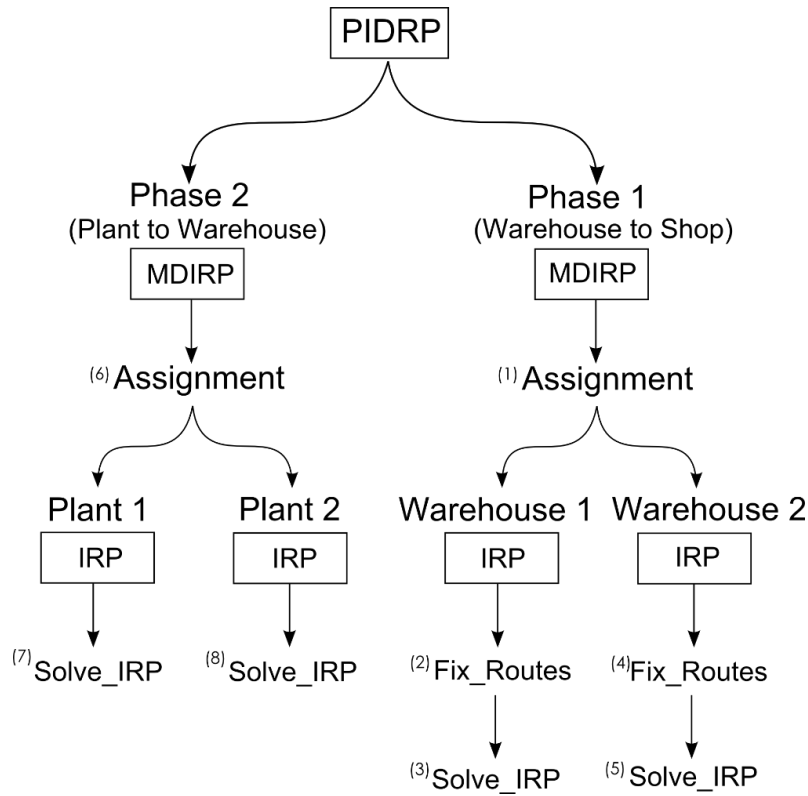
PIDRP

Phase 2
(Plant to Warehouse)

MDIRP

$^{(6)}$Assignment

Plant 1

IRP

$^{(7)}$Solve_IRP

Plant 2

IRP

$^{(8)}$Solve_IRP

Phase 1
(Warehouse to Shop)

MDIRP

$^{(1)}$Assignment

Warehouse 1

IRP

$^{(2)}$Fix_Routes

$^{(3)}$Solve_IRP

Warehouse 2

IRP

$^{(4)}$Fix_Routes

$^{(5)}$Solve_IRP